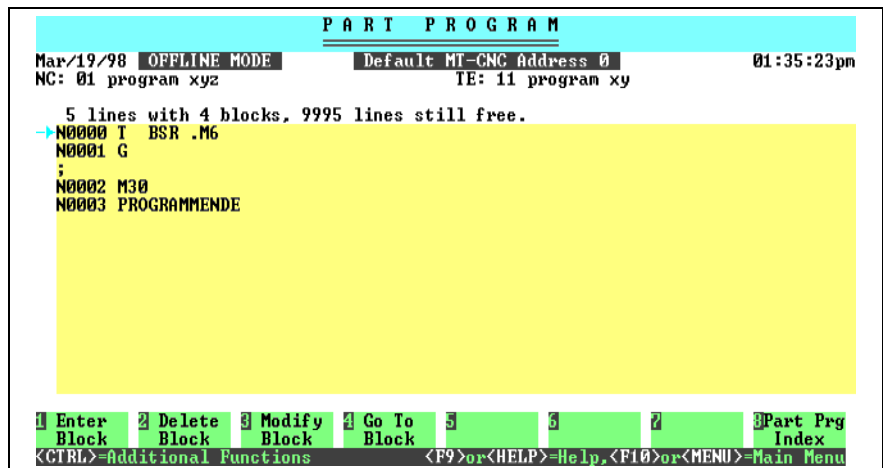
PART PROGRAM

Mar/19/98 OFFLINE MODE Default MT-CNC Address 0 01:35:23pm
NC: 01 program xyz TE: 11 program xy

5 lines with 4 blocks, 9995 lines still free.

N0000 T BSR .M6
N0001 G
;
N0002 M30
N0003 PROGRAMMENDE

1 Enter Block
2 Delete Block
3 Modify Block
4 Go To Block
5
6
7
8 Part Prg Index

<CTRL>=Additional Functions <F9>or<HELP>=Help,<F10>or<MENU>=Main Menu